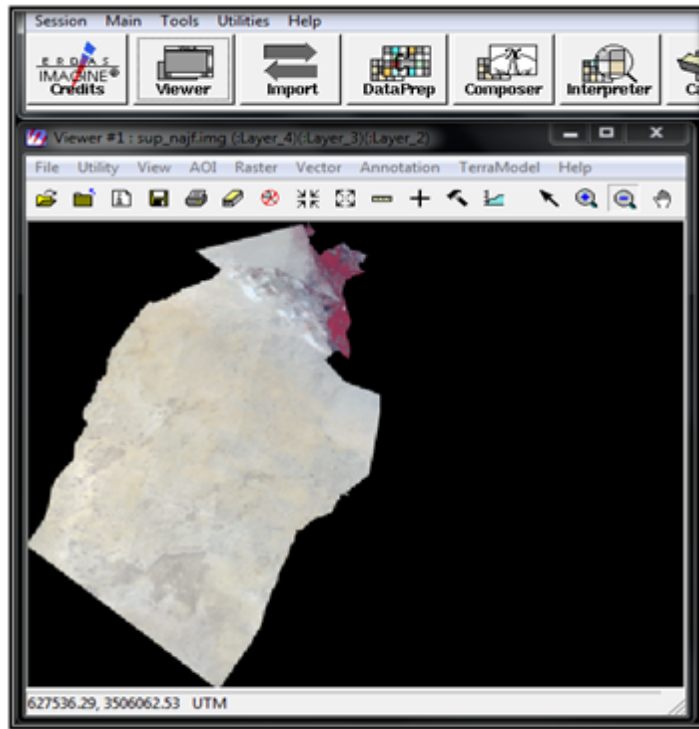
Session Main Tools Utilities Help

ERDAS IMAGINE® Credits

Viewer

Import

DataPrep

Composer

Interpreter

C

Viewer #1 : sup_najf.img (:Layer_4)(:Layer_3)(:Layer_2)

File Utility View AOI Raster Vector Annotation TerraModel Help

627536.29, 3506062.53 UTM